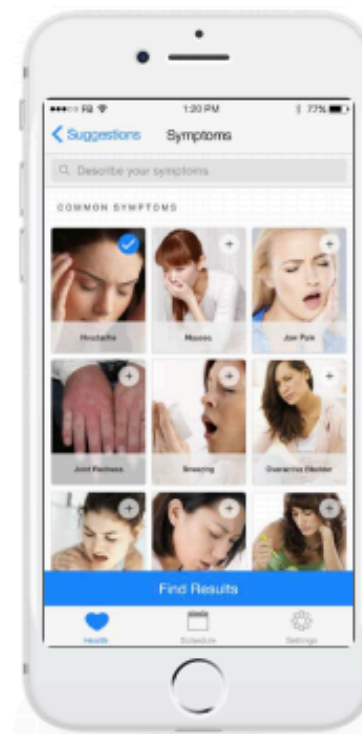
●●●○○ FB ᯤ 1:20 PM 77%

Suggestions Symptoms

Describe your symptoms

COMMON SYMPTOMS

Headache

Nausea

Jaw Pain

Joint Redness

Sneezing

Overactive Bladder

Find Results

Health

Schedule

Settings